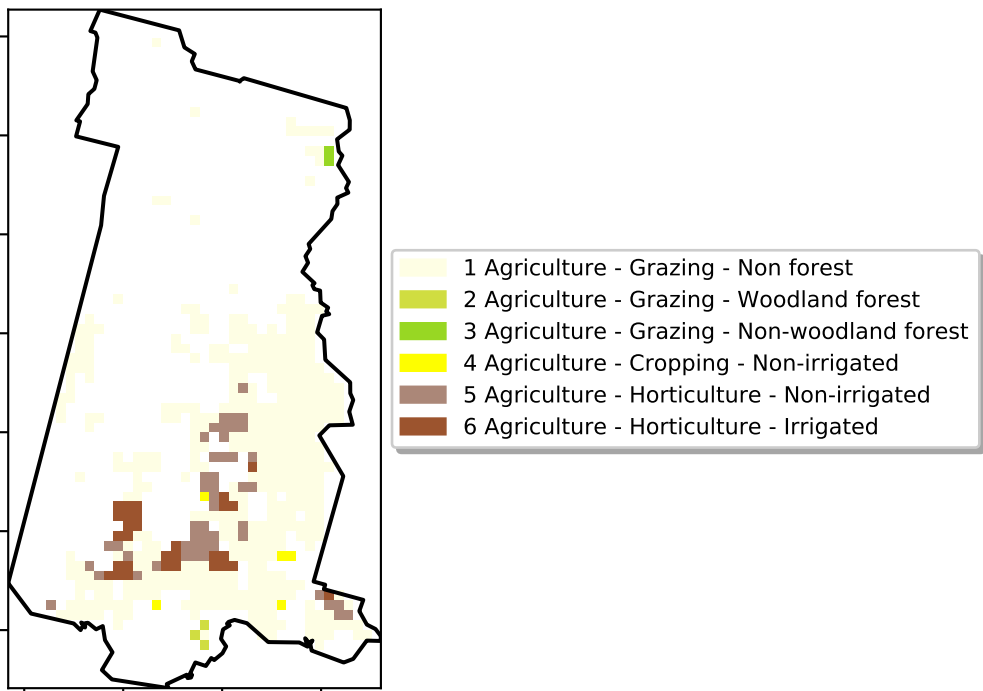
1 Agriculture - Grazing - Non forest
2 Agriculture - Grazing - Woodland forest
3 Agriculture - Grazing - Non-woodland forest
4 Agriculture - Cropping - Non-irrigated
5 Agriculture - Horticulture - Non-irrigated
6 Agriculture - Horticulture - Irrigated